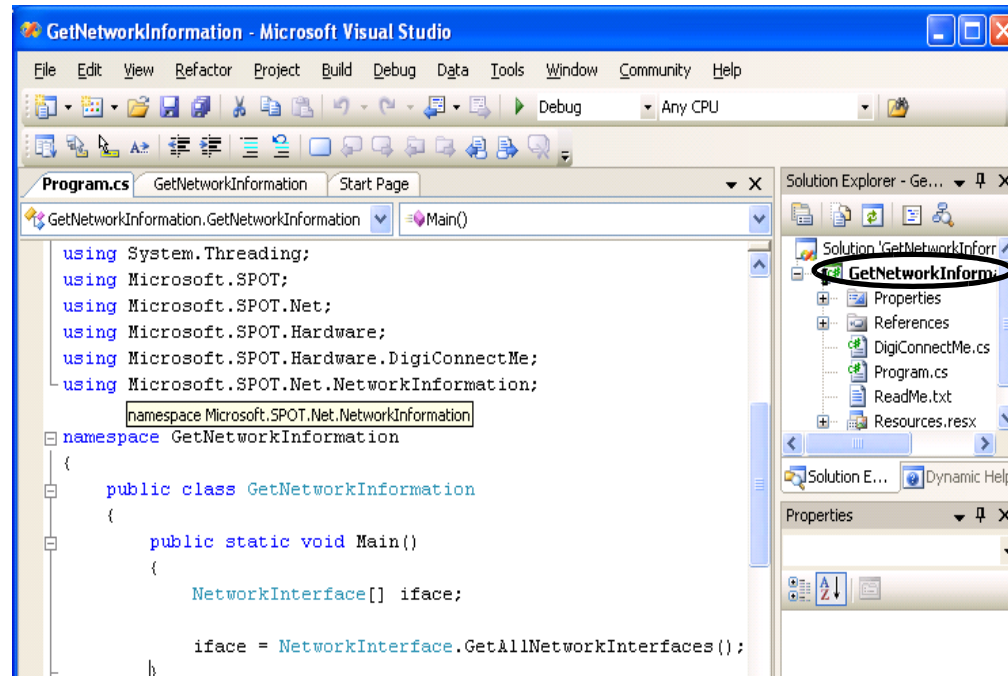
GetNetworkInformation - Microsoft Visual Studio

File Edit View Refactor Project Build Debug Data Tools Window Community Help

Debug Any CPU

Program.cs GetNetworkInformation Start Page

GetNetworkInformation.GetNetworkInformation Main()

using System.Threading;
using Microsoft.SPOT;
using Microsoft.SPOT.Net;
using Microsoft.SPOT.Hardware;
using Microsoft.SPOT.Hardware.DigiConnectMe;
using Microsoft.SPOT.Net.NetworkInformation;

namespace Microsoft.SPOT.Net.NetworkInformation

namespace GetNetworkInformation
{
public class GetNetworkInformation
{
public static void Main()
{
NetworkInterface[] iface;

iface = NetworkInterface.GetAllNetworkInterfaces();
}

Solution Explorer - Ge...

Solution 'GetNetworkInforr
GetNetworkInform
Properties
References
DigiConnectMe.cs
Program.cs
ReadMe.txt
Resources.resx

Solution E... Dynamic Help

Properties